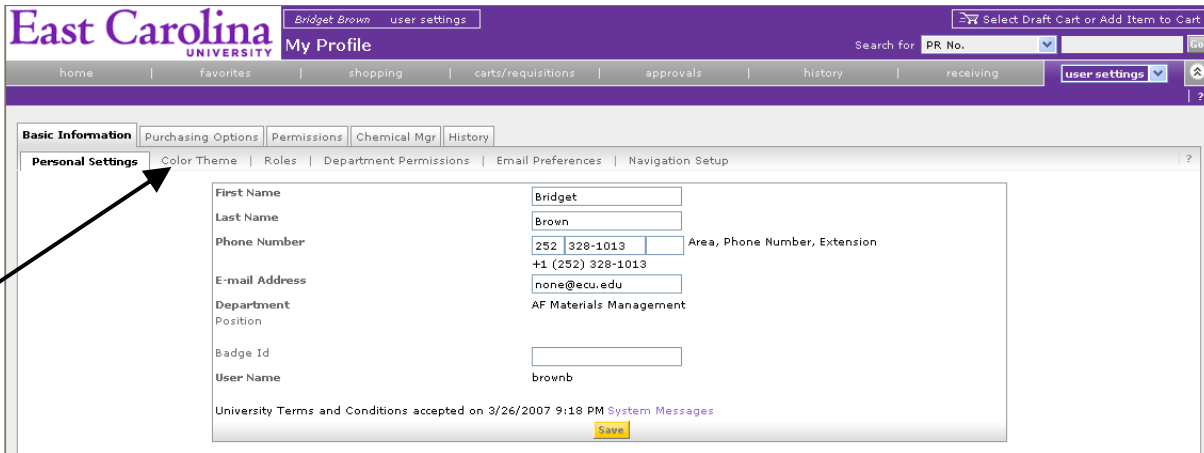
East Carolina UNIVERSITY

Bridget Brown user settings

My Profile

Select Draft Cart or Add Item to Cart

Search for PR No. Go

home | favorites | shopping | carts/requisitions | approvals | history | receiving | user settings

Basic Information | Purchasing Options | Permissions | Chemical Mgr | History

Personal Settings | Color Theme | Roles | Department Permissions | Email Preferences | Navigation Setup

?

| First Name | Bridget |
|---|---|
| Last Name | Brown |
| Phone Number | 252 328-1013 Area, Phone Number, Extension +1 (252) 328-1013 |
| E-mail Address | none@ecu.edu |
| Department | AF Materials Management |
| Position | |
| Badge Id | |
| User Name | brownb |

University Terms and Conditions accepted on 3/26/2007 9:18 PM System Messages

Save